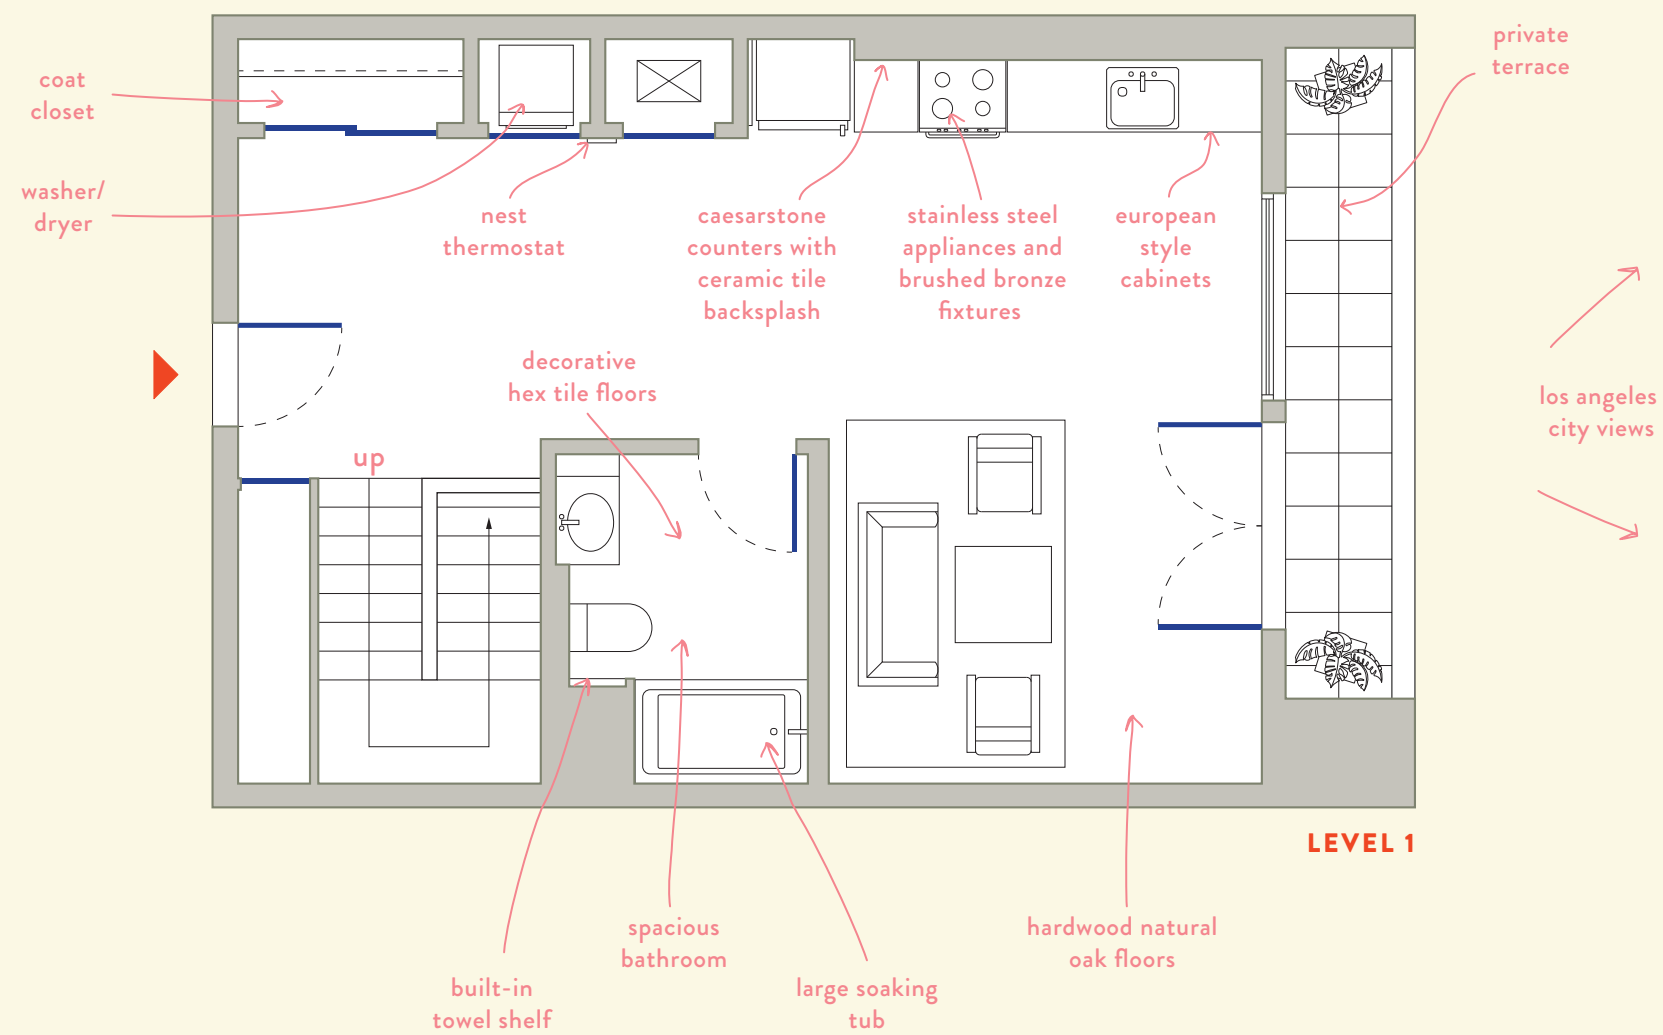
coat closet

washer/ dryer

nest thermostat

caesarstone counters with ceramic tile backsplash

stainless steel appliances and brushed bronze fixtures

european style cabinets

private terrace

decorative hex tile floors

up

los angeles city views

LEVEL 1

spacious bathroom

hardwood natural oak floors

built-in towel shelf

large soaking tub